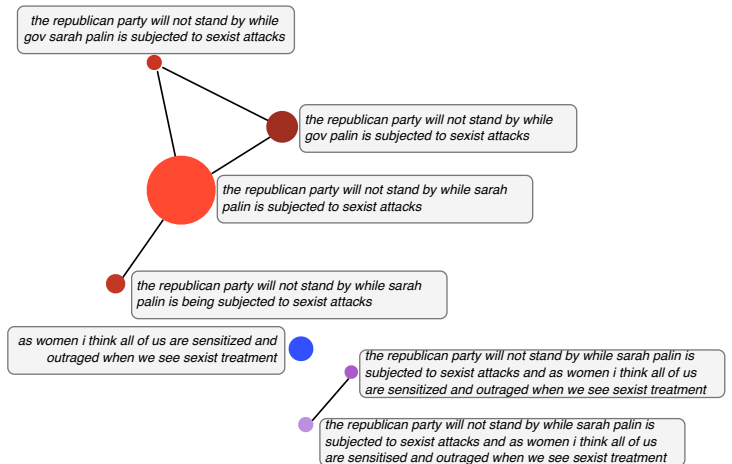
the republican party will not stand by while gov sarah palin is subjected to sexist attacks

the republican party will not stand by while gov palin is subjected to sexist attacks

the republican party will not stand by while sarah palin is subjected to sexist attacks

the republican party will not stand by while sarah palin is being subjected to sexist attacks

as women i think all of us are sensitized and outraged when we see sexist treatment

the republican party will not stand by while sarah palin is subjected to sexist attacks and as women i think all of us are sensitized and outraged when we see sexist treatment

the republican party will not stand by while sarah palin is subjected to sexist attacks and as women i think all of us are sensitised and outraged when we see sexist treatment